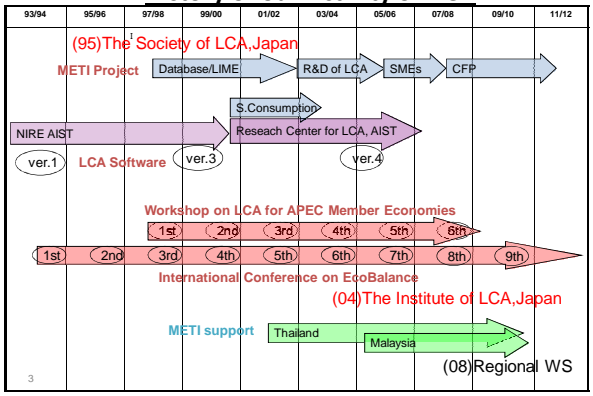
| 93/94 | 95/96 | 97/98 | 99/00 | 01/02 | 03/04 | 05/06 | 07/08 | 09/10 | 11/12 |
|---|---|---|---|---|---|---|---|---|---|

(95)The Society of LCA,Japan

METI Project

Database/LIME

R&D of LCA

SMEs

CFP

S.Consumption

NIRE AIST

Reseach Center for LCA, AIST

ver.1

LCA Software

ver.3

ver.4

Workshop on LCA for APEC Member Economies

1st 2nd 3rd 4th 5th 6th

1st 2nd 3rd 4th 5th 6th 7th 8th 9th

International Conference on EcoBalance

(04)The Institute of LCA,Japan

METI support

Thailand

Malaysia

(08)Regional WS

3